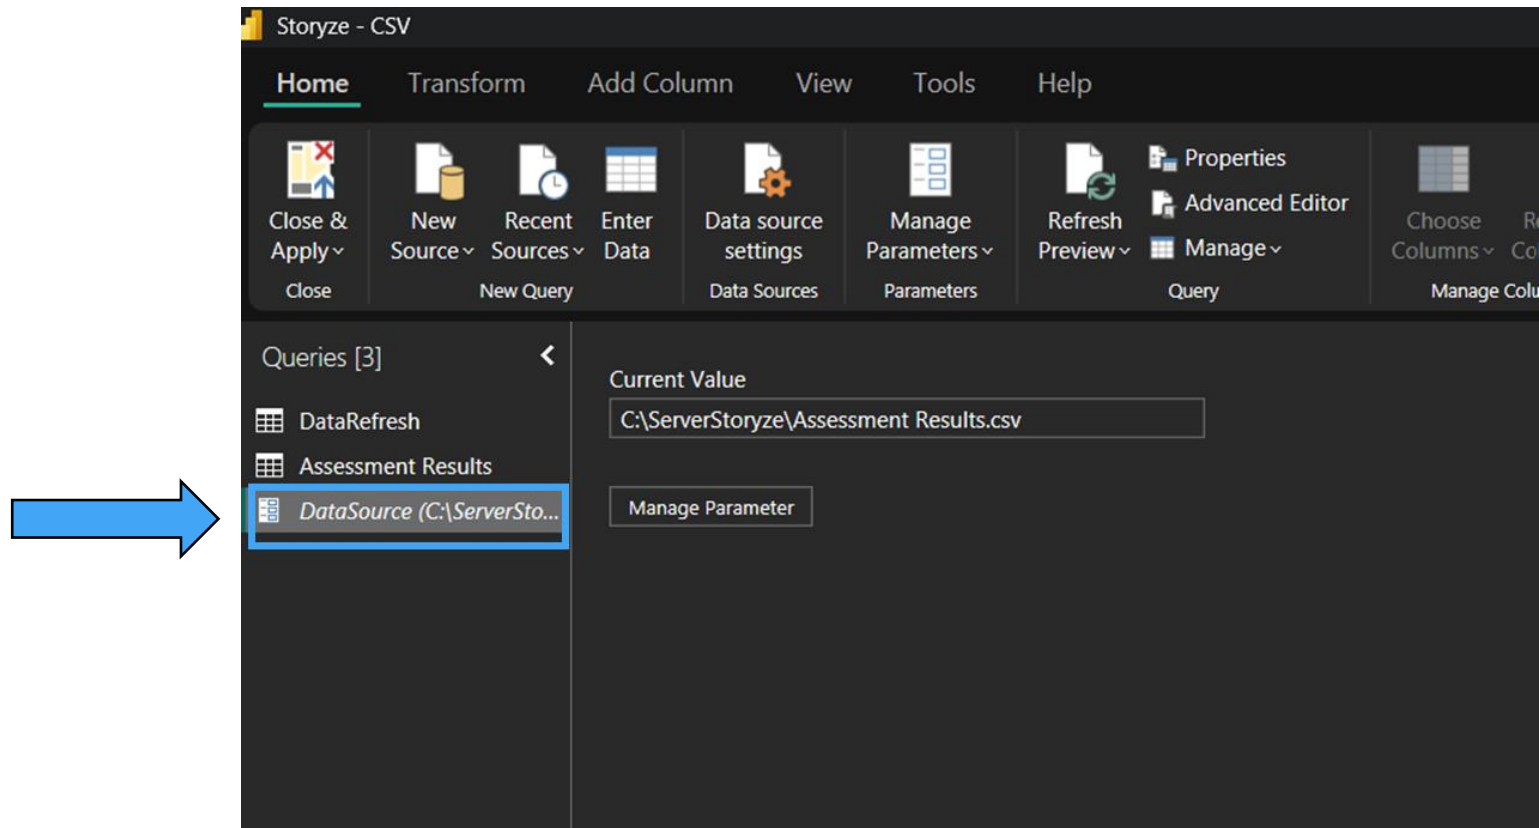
Storyze - CSV

Home Transform Add Column View Tools Help

Close & Apply
Close

New Source
Recent Sources
Enter Data
New Query

Data source settings
Data Sources

Manage Parameters
Parameters

Refresh Preview
Properties
Advanced Editor
Manage
Query

Choose Columns
Re
Co
Manage Colu

Queries [3]

DataRefresh
Assessment Results
DataSource (C:\ServerSto...

Current Value
C:\ServerStoryze\Assessment Results.csv

Manage Parameter